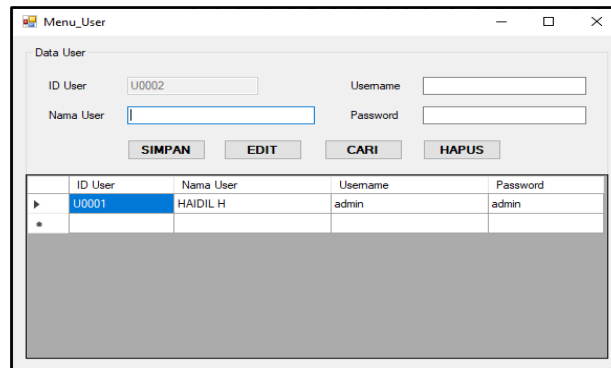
Menu_User

Data User

ID User U0002

Nama User

Username

Password

SIMPAN EDIT CARI HAPUS

| | ID User | Nama User | Username | Password |
|---|---|---|---|---|
| ▶ | U0001 | HAIDIL H | admin | admin |
| * | | | | |